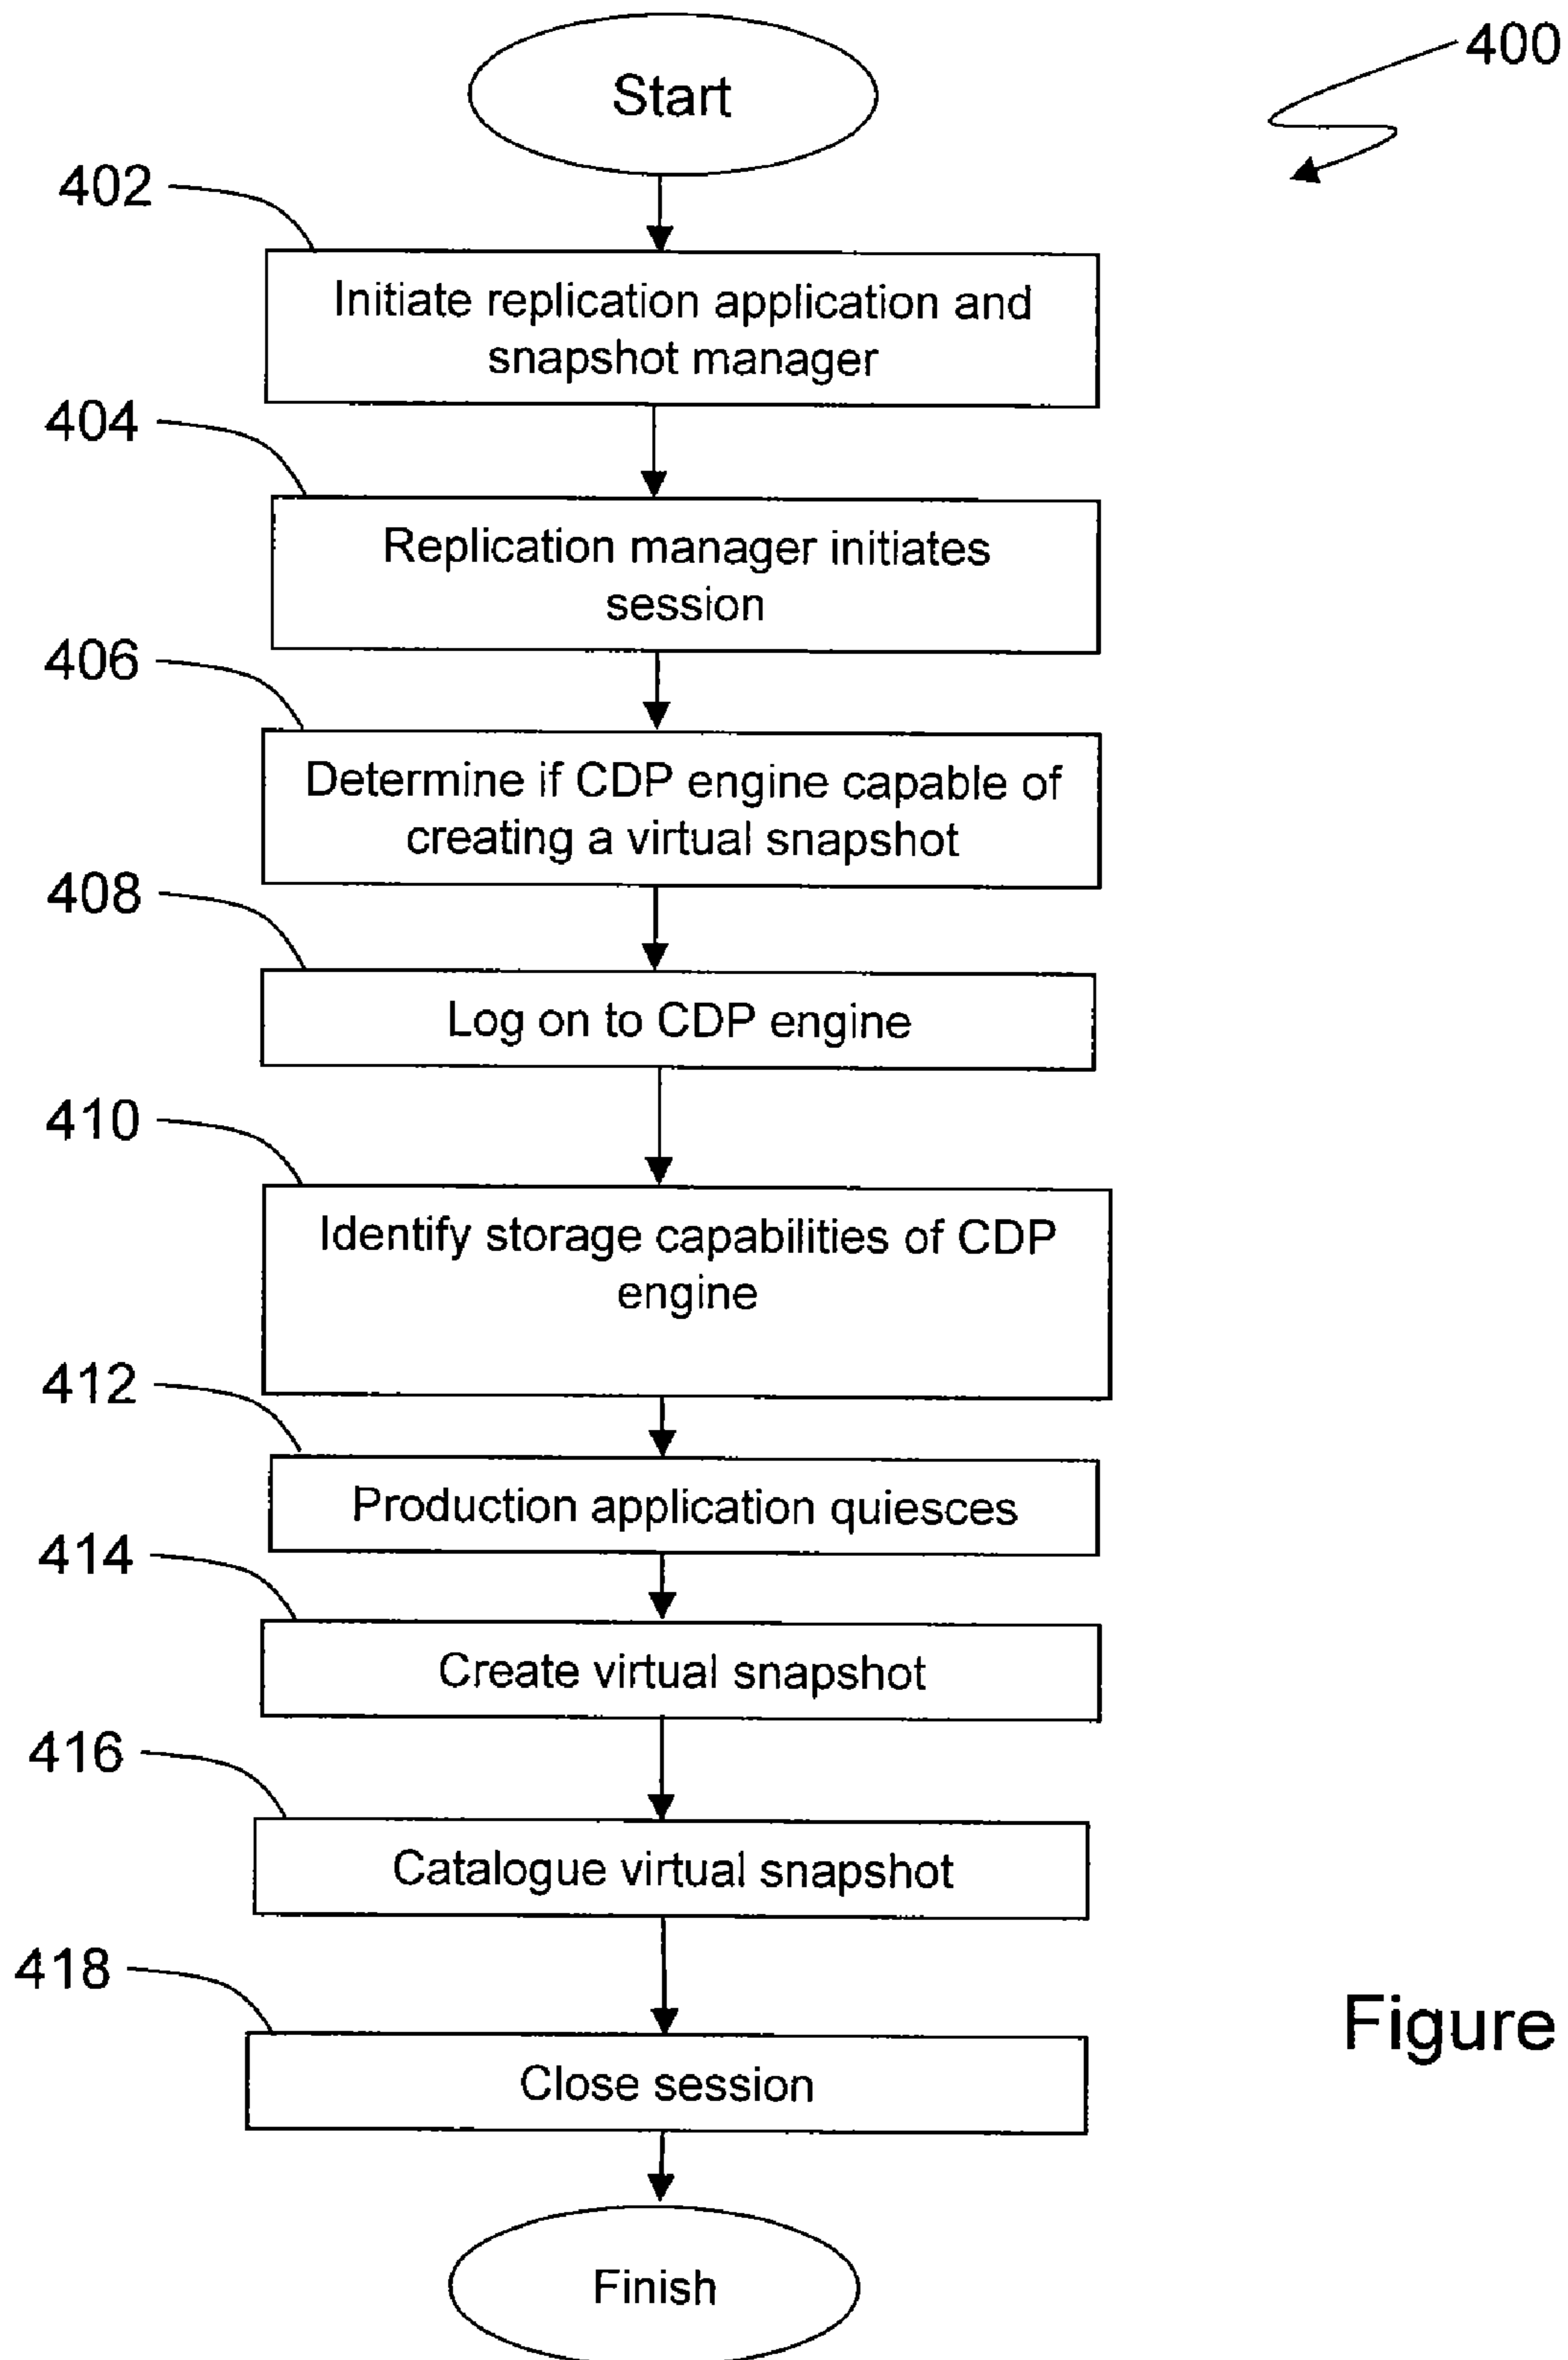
400

Start

402

Initiate replication application and snapshot manager

404

Replication manager initiates session

406

Determine if CDP engine capable of creating a virtual snapshot

408

Log on to CDP engine

410

Identify storage capabilities of CDP engine

412

Production application quiesces

414

Create virtual snapshot

416

Catalogue virtual snapshot

418

Close session

Finish

Figure